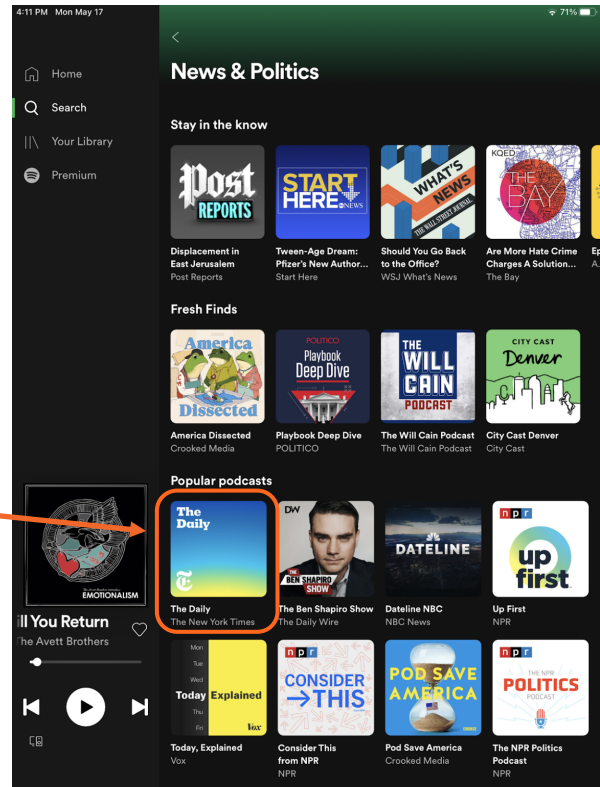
4:11 PM Mon May 17

71%

Home

Search

Your Library

Premium

News & Politics

Stay in the know

Post REPORTS

Displacement in East Jerusalem
Post Reports

START HERE abcNEWS

Tween-Age Dream: Pfizer's New Author...
Start Here

WHAT'S NEWS THE WALL STREET JOURNAL

Should You Go Back to the Office?
WSJ What's News

KQED THE BAY

Are More Hate Crime Charges A Solution...
The Bay

Ep
A...

Fresh Finds

America Dissected

America Dissected
Crooked Media

POLITICO Playbook Deep Dive

Playbook Deep Dive
POLITICO

THE WILL CAIN PODCAST

The Will Cain Podcast
The Will Cain Podcast

CITY CAST Denver

City Cast Denver
City Cast

Popular podcasts

The Daily

The Daily
The New York Times

DW

THE BEN SHAPIRO SHOW

The Ben Shapiro Show
The Daily Wire

DATELINE

Dateline NBC
NBC News

npr up first

Up First
NPR

Mon
Tue
Wed
Today Explained
Thu
Fri
Vox

Today, Explained
Vox

npr CONSIDER THIS

Consider This from NPR
NPR

POD SAVE AMERICA

Pod Save America
Crooked Media

npr THE NPR POLITICS PODCAST

The NPR Politics Podcast
NPR

EMOTIONALISM

ll You Return
he Avett Brothers